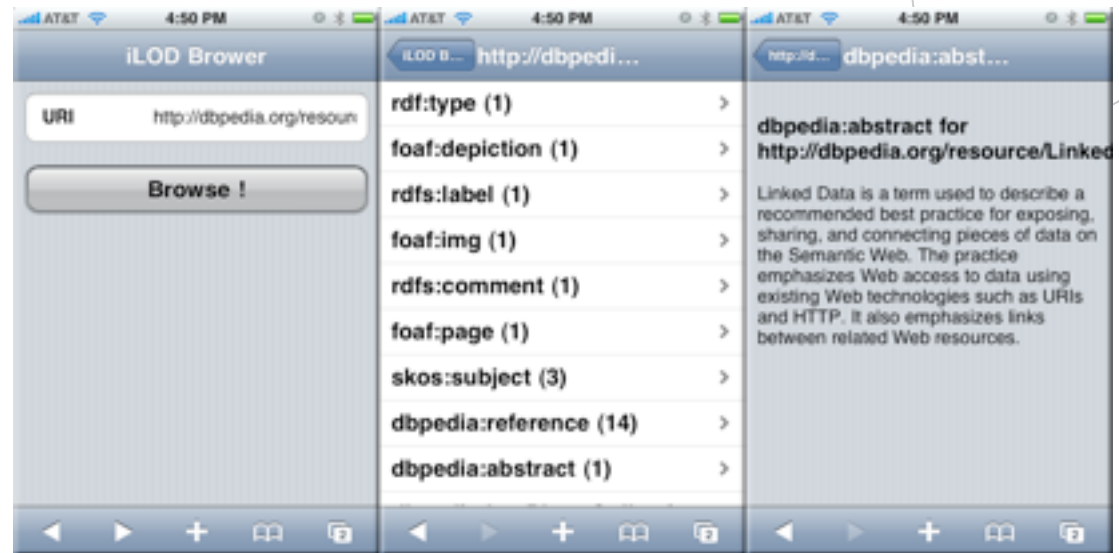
AT&T 4:50 PM

iLOD Brower

URI http://dbpedia.org/resour

Browse !

AT&T 4:50 PM

iLOD B... http://dbpedi...

rdf:type (1)

foaf:depiction (1)

rdfs:label (1)

foaf:img (1)

rdfs:comment (1)

foaf:page (1)

skos:subject (3)

dbpedia:reference (14)

dbpedia:abstract (1)

AT&T 4:50 PM

http://d... dbpedia:abst...

dbpedia:abstract for http://dbpedia.org/resource/Linked

Linked Data is a term used to describe a recommended best practice for exposing, sharing, and connecting pieces of data on the Semantic Web. The practice emphasizes Web access to data using existing Web technologies such as URIs and HTTP. It also emphasizes links between related Web resources.